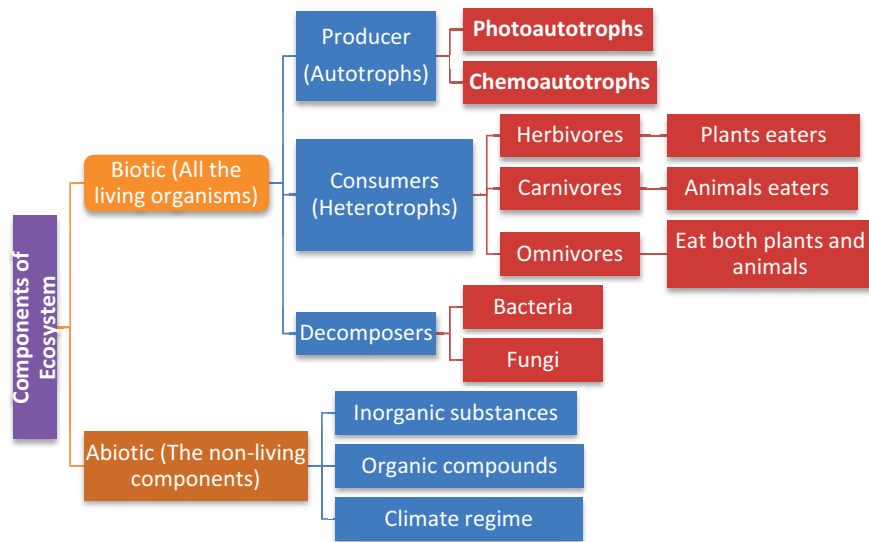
Components of Ecosystem

Biotic (All the living organisms)

Producer (Autotrophs)

Photoautotrophs

Chemoautotrophs

Consumers (Heterotrophs)

Herbivores

Plants eaters

Carnivores

Animals eaters

Omnivores

Eat both plants and animals

Decomposers

Bacteria

Fungi

Abiotic (The non-living components)

Inorganic substances

Organic compounds

Climate regime